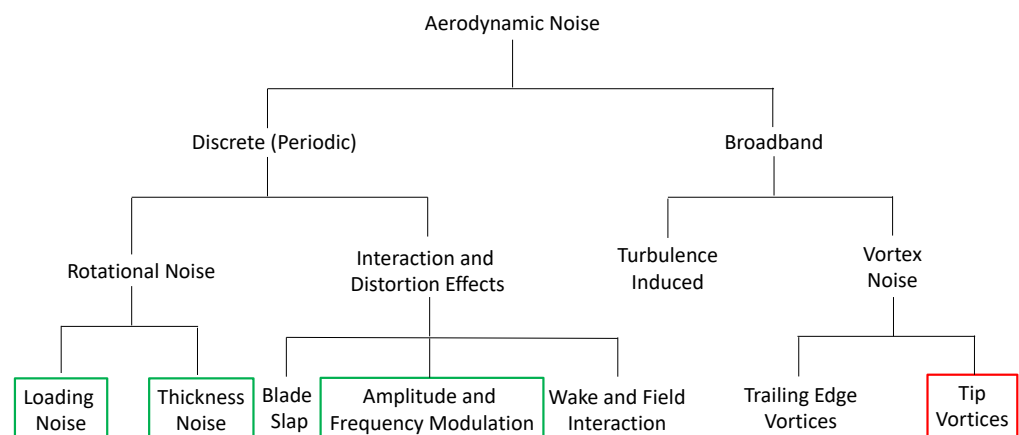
Aerodynamic Noise

Discrete (Periodic)

Broadband

Rotational Noise

Interaction and Distortion Effects

Turbulence Induced

Vortex Noise

Loading Noise

Thickness Noise

Blade Slap

Amplitude and Frequency Modulation

Wake and Field Interaction

Trailing Edge Vortices

Tip Vortices